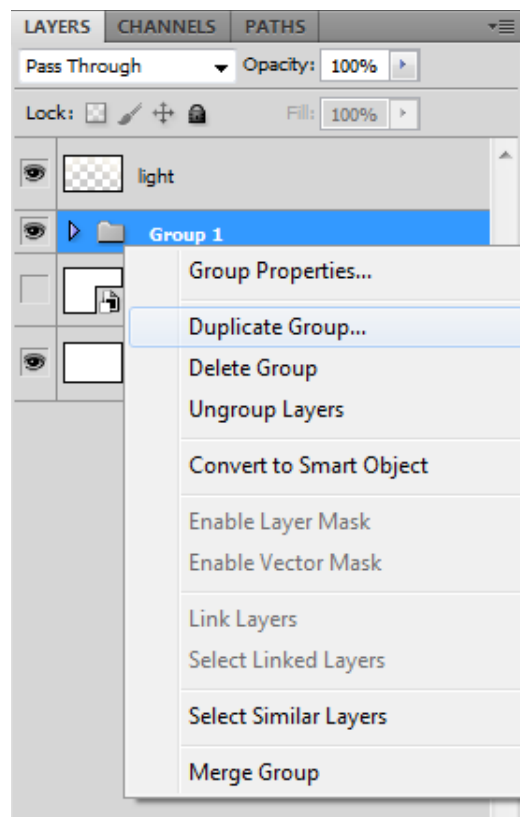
LAYERS CHANNELS PATHS

Pass Through Opacity: 100%

Lock: Fill: 100%

light

Group 1

Group Properties...

Duplicate Group...
Delete Group
Ungroup Layers

Convert to Smart Object

Enable Layer Mask
Enable Vector Mask

Link Layers
Select Linked Layers

Select Similar Layers

Merge Group